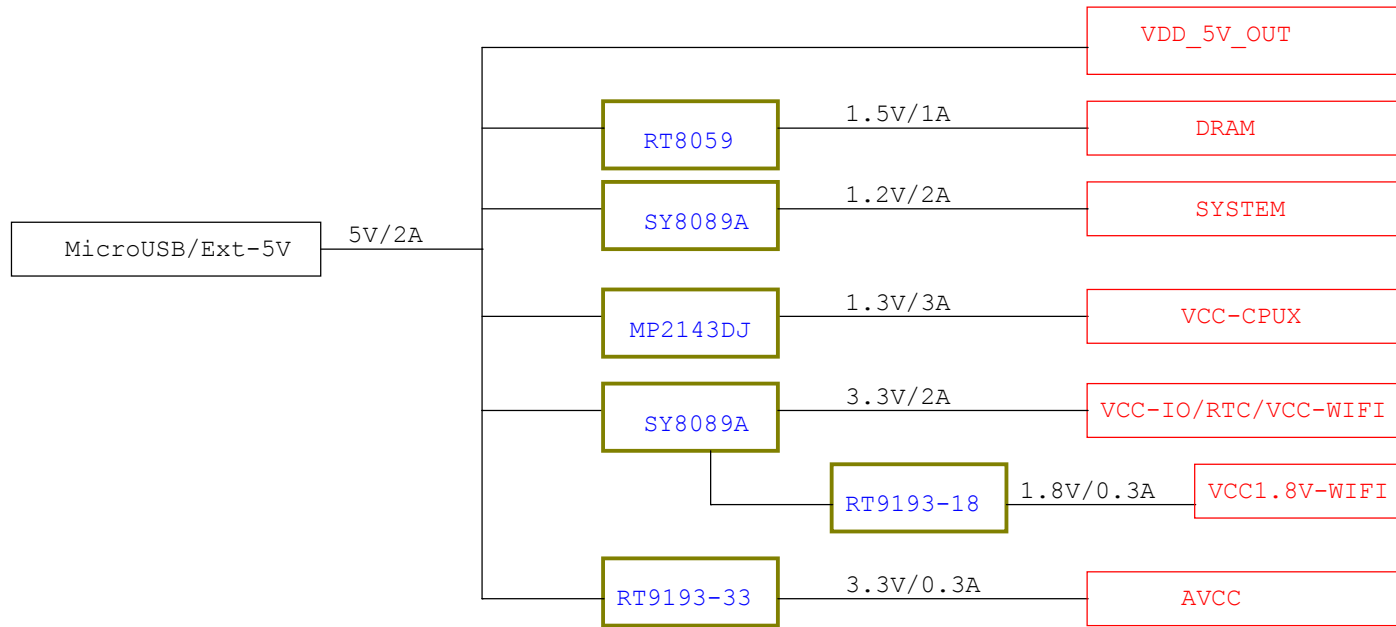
VDD_5V_OUT

RT8059
1.5V/1A
DRAM

SY8089A
1.2V/2A
SYSTEM

MicroUSB/Ext-5V
5V/2A

MP2143DJ
1.3V/3A
VCC-CPUX

SY8089A
3.3V/2A
VCC-IO/RTC/VCC-WIFI

RT9193-18
1.8V/0.3A
VCC1.8V-WIFI

RT9193-33
3.3V/0.3A
AVCC